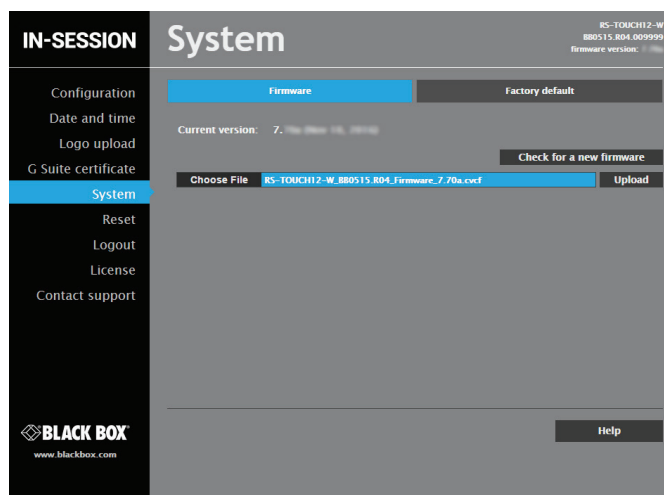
IN-SESSION

System

RS-TOUCH12-W
880515.R04.009999
firmware version: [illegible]

Configuration
Date and time
Logo upload
G Suite certificate
System
Reset
Logout
License
Contact support

Firmware
Factory default

Current version: 7.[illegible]

Check for a new firmware

Choose File
RS-TOUCH12-W_880515.R04_Firmware_7.70a.cvcf
Upload

BLACK BOX
www.blackbox.com

Help